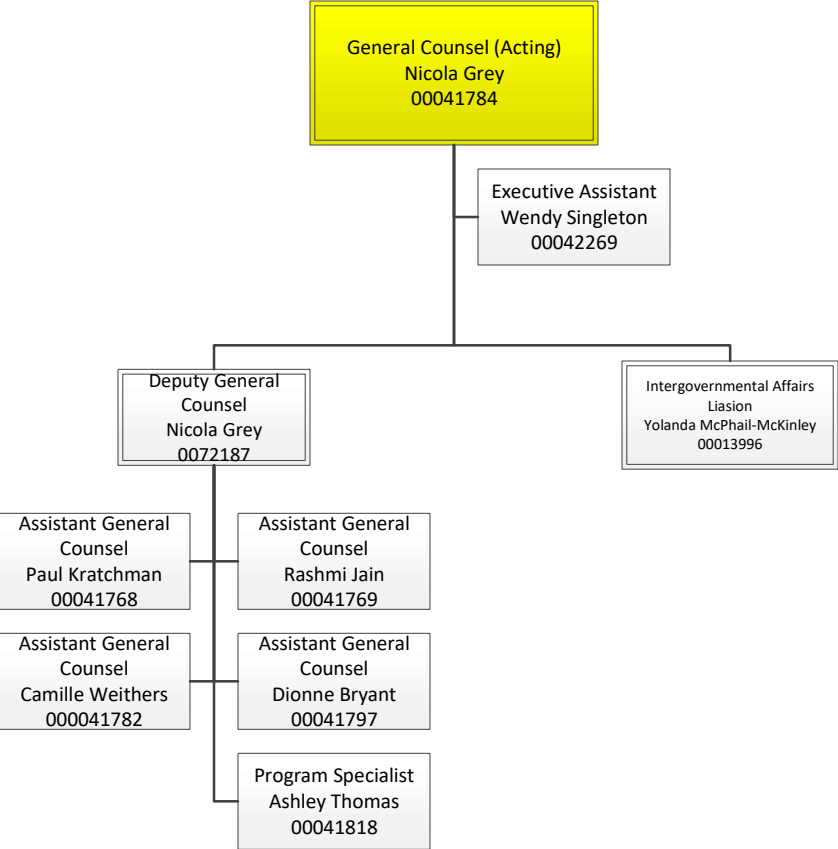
General Counsel (Acting)
Nicola Grey
00041784

Executive Assistant
Wendy Singleton
00042269

Deputy General Counsel
Nicola Grey
0072187

Intergovernmental Affairs Liasion
Yolanda McPhail-McKinley
00013996

Assistant General Counsel
Paul Kratchman
00041768

Assistant General Counsel
Rashmi Jain
00041769

Assistant General Counsel
Camille Weithers
000041782

Assistant General Counsel
Dionne Bryant
00041797

Program Specialist
Ashley Thomas
00041818